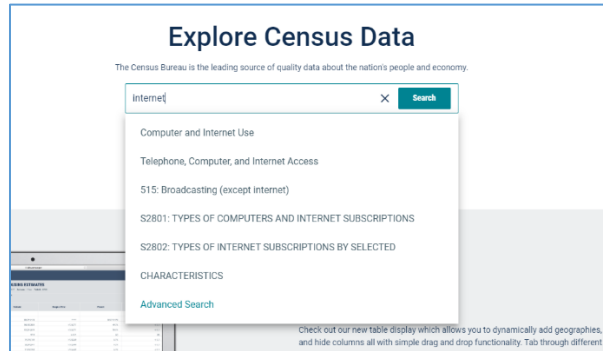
Explore Census Data

The Census Bureau is the leading source of quality data about the nation's people and economy.

internet

×

Search

Computer and Internet Use

Telephone, Computer, and Internet Access

515: Broadcasting (except internet)

S2801: TYPES OF COMPUTERS AND INTERNET SUBSCRIPTIONS

S2802: TYPES OF INTERNET SUBSCRIPTIONS BY SELECTED

CHARACTERISTICS

Advanced Search

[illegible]

Check out our new table display which allows you to dynamically add geographies, and hide columns all with simple drag and drop functionality. Tab through different